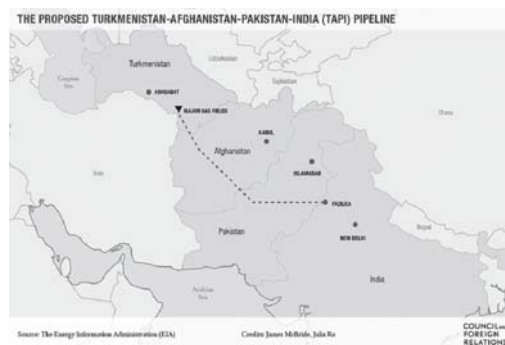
THE PROPOSED TURKMENISTAN-AFGHANISTAN-PAKISTAN-INDIA (TAPI) PIPELINE

Turkmenistan
Caspian Sea
Uzbekistan
ASHGABAT
MAJOR GAS FIELDS
KABUL
Afghanistan
China
Iran
ISLAMABAD
FAZILKA
Pakistan
NEW DELHI
Nepal
India
Arabian Sea

Source: The Energy Information Administration (EIA)
Credits: James McBride, Julia Ro
COUNCIL on FOREIGN RELATIONS